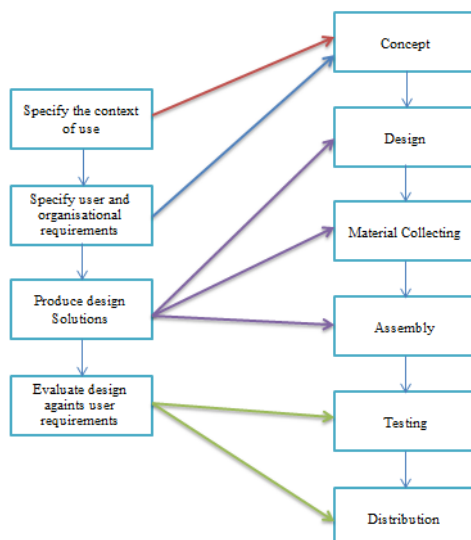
Specify the context of use

Specify user and organisational requirements

Produce design Solutions

Evaluate design againts user requirements

Concept

Design

Material Collecting

Assembly

Testing

Distribution